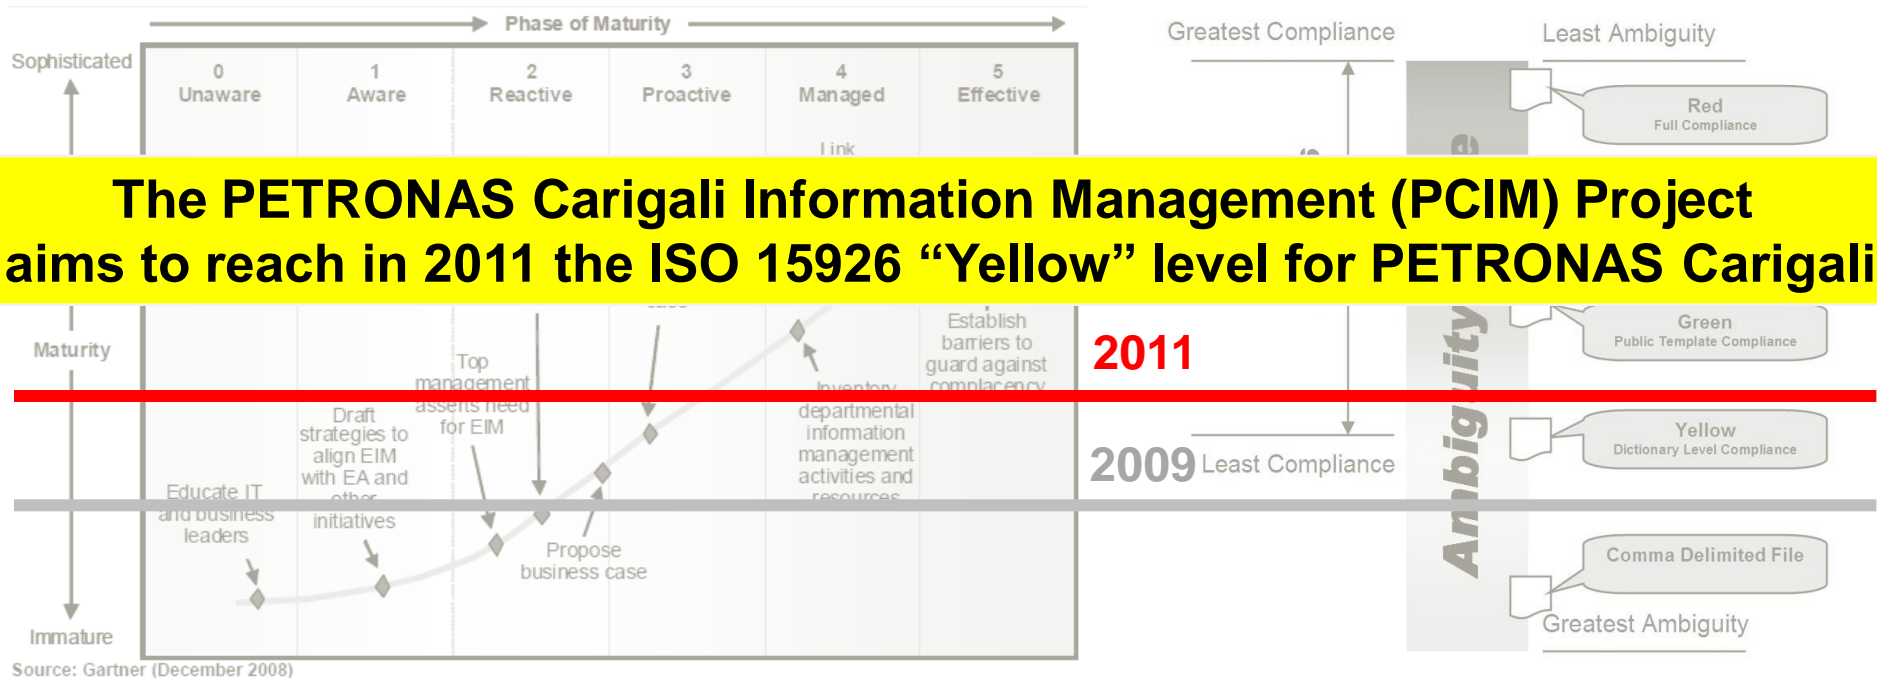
Phase of Maturity

Sophisticated

| 0 Unaware | 1 Aware | 2 Reactive | 3 Proactive | 4 Managed | 5 Effective |
|---|---|---|---|---|---|

Link

Maturity

Immature

Educate IT and business leaders

Draft strategies to align EIM with EA and other initiatives

Top management assets need for EIM

Propose business case

Inventory departmental information management activities and resources

Establish barriers to guard against complacency

Source: Gartner (December 2008)

Greatest Compliance

Least Ambiguity

Red
Full Compliance

Green
Public Template Compliance

Yellow
Dictionary Level Compliance

Comma Delimited File

Greatest Ambiguity

Ambiguity

2009 Least Compliance

2011

The PETRONAS Carigali Information Management (PCIM) Project aims to reach in 2011 the ISO 15926 “Yellow” level for PETRONAS Carigali